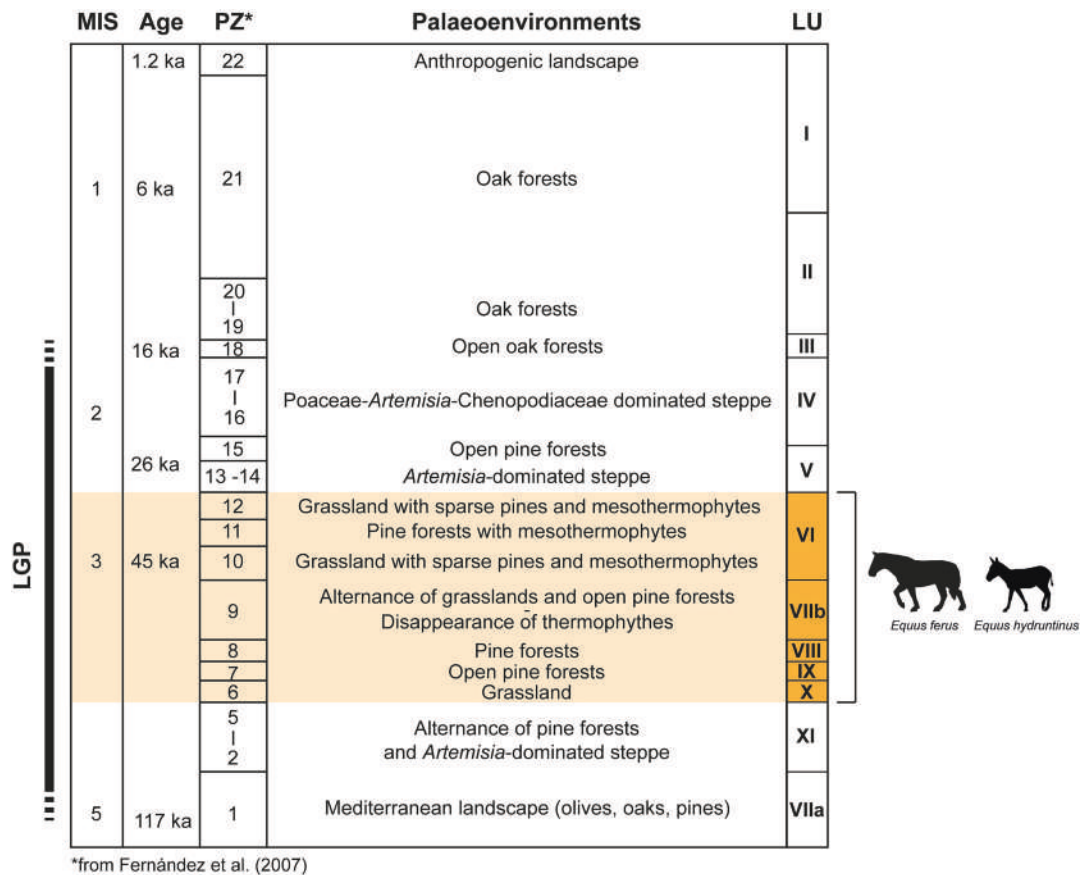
| MIS | Age | PZ* | Palaeoenvironments | LU |
|---|---|---|---|---|
| 1 | 1.2 ka | 22 | Anthropogenic landscape | I |
| | 6 ka | 21 | Oak forests | II |
| | | 20 – 19 | Oak forests | |
| 2 | 16 ka | 18 | Open oak forests | III |
| | | 17 – 16 | Poaceae-*Artemisia*-Chenopodiaceae dominated steppe | IV |
| | 26 ka | 15 | Open pine forests | V |
| | | 13 -14 | *Artemisia*-dominated steppe | |
| 3 | 45 ka | 12 | Grassland with sparse pines and mesothermophytes | VI |
| | | 11 | Pine forests with mesothermophytes | |
| | | 10 | Grassland with sparse pines and mesothermophytes | |
| | | 9 | Alternance of grasslands and open pine forests Disappearance of thermophythes | VIIb |
| | | 8 | Pine forests | VIII |
| | | 7 | Open pine forests | IX |
| | | 6 | Grassland | X |
| | | 5 – 2 | Alternance of pine forests and *Artemisia*-dominated steppe | XI |
| 5 | 117 ka | 1 | Mediterranean landscape (olives, oaks, pines) | VIIa |

LGP

*Equus ferus* *Equus hydruntinus*

*from Fernández et al. (2007)